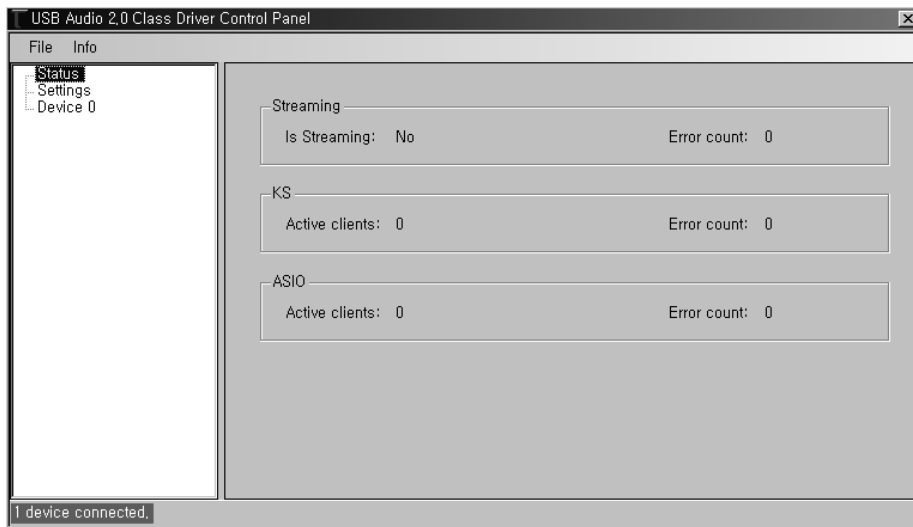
USB Audio 2,0 Class Driver Control Panel

File Info

Status
Settings
Device 0

Streaming
Is Streaming: No
Error count: 0

KS
Active clients: 0
Error count: 0

ASIO
Active clients: 0
Error count: 0

1 device connected,